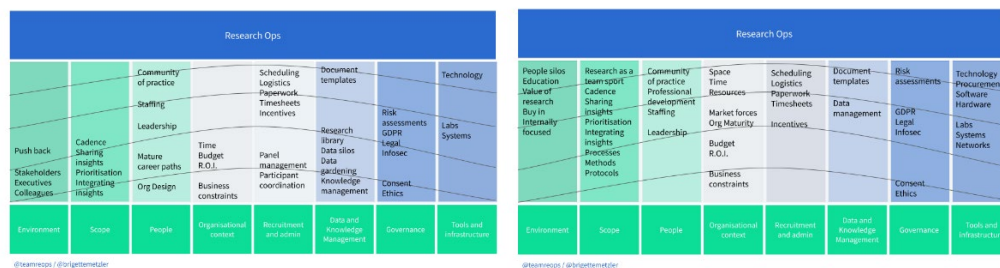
Research Ops

Push back

Stakeholders
Executives
Colleagues

Cadence
Sharing insights
Prioritisation
Integrating insights

Community of practice

Staffing

Leadership

Mature career paths

Org Design

Time
Budget
R.O.I.

Business constraints

Scheduling
Logistics
Paperwork
Timesheets
Incentives

Panel management
Participant coordination

Document templates

Research library
Data silos
Data gardening
Knowledge management

Risk assessments
GDPR
Legal
Infosec

Consent
Ethics

Technology

Labs
Systems

| Environment | Scope | People | Organisational context | Recruitment and admin | Data and Knowledge Management | Governance | Tools and infrastructure |
|---|---|---|---|---|---|---|---|

@teamreops / @brigettemetzler

Research Ops

People silos
Education
Value of research
Buy in
Internally focused

Research as a team sport
Cadence
Sharing insights
Prioritisation
Integrating insights
Processes
Methods
Protocols

Community of practice
Professional development
Staffing

Leadership

Space
Time
Resources

Market forces
Org Maturity

Budget
R.O.I.

Business constraints

Scheduling
Logistics
Paperwork
Timesheets

Incentives

Document templates

Data management

Risk assessments

GDPR
Legal
Infosec

Consent
Ethics

Technology
Procurement
Software
Hardware

Labs
Systems
Networks

| Environment | Scope | People | Organisational context | Recruitment and admin | Data and Knowledge Management | Governance | Tools and infrastructure |
|---|---|---|---|---|---|---|---|

@teamreops / @brigettemetzler